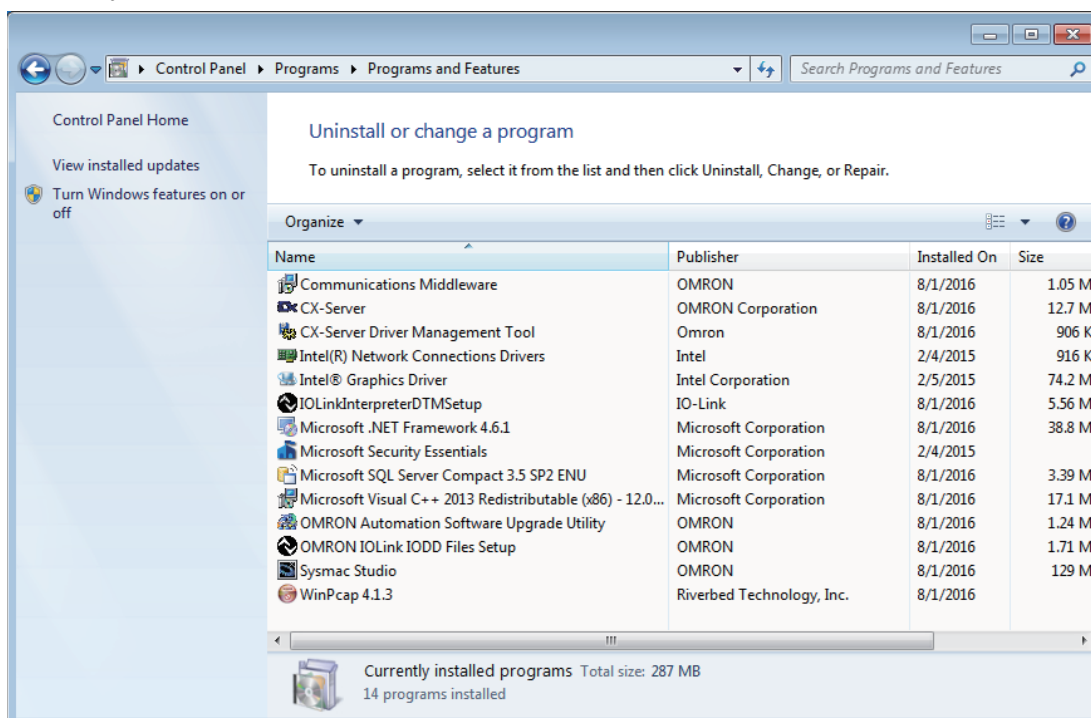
▸ Control Panel ▸ Programs ▸ Programs and Features

Search Programs and Features

Control Panel Home

View installed updates

Turn Windows features on or off

Uninstall or change a program

To uninstall a program, select it from the list and then click Uninstall, Change, or Repair.

Organize ▾

| Name | Publisher | Installed On | Size |
|---|---|---|---|
| Communications Middleware | OMRON | 8/1/2016 | 1.05 M |
| CX-Server | OMRON Corporation | 8/1/2016 | 12.7 M |
| CX-Server Driver Management Tool | Omron | 8/1/2016 | 906 K |
| Intel(R) Network Connections Drivers | Intel | 2/4/2015 | 916 K |
| Intel® Graphics Driver | Intel Corporation | 2/5/2015 | 74.2 M |
| IOLinkInterpreterDTMSetup | IO-Link | 8/1/2016 | 5.56 M |
| Microsoft .NET Framework 4.6.1 | Microsoft Corporation | 8/1/2016 | 38.8 M |
| Microsoft Security Essentials | Microsoft Corporation | 2/4/2015 | |
| Microsoft SQL Server Compact 3.5 SP2 ENU | Microsoft Corporation | 8/1/2016 | 3.39 M |
| Microsoft Visual C++ 2013 Redistributable (x86) - 12.0... | Microsoft Corporation | 8/1/2016 | 17.1 M |
| OMRON Automation Software Upgrade Utility | OMRON | 8/1/2016 | 1.24 M |
| OMRON IOLink IODD Files Setup | OMRON | 8/1/2016 | 1.71 M |
| Sysmac Studio | OMRON | 8/1/2016 | 129 M |
| WinPcap 4.1.3 | Riverbed Technology, Inc. | 8/1/2016 | |

Currently installed programs Total size: 287 MB
14 programs installed